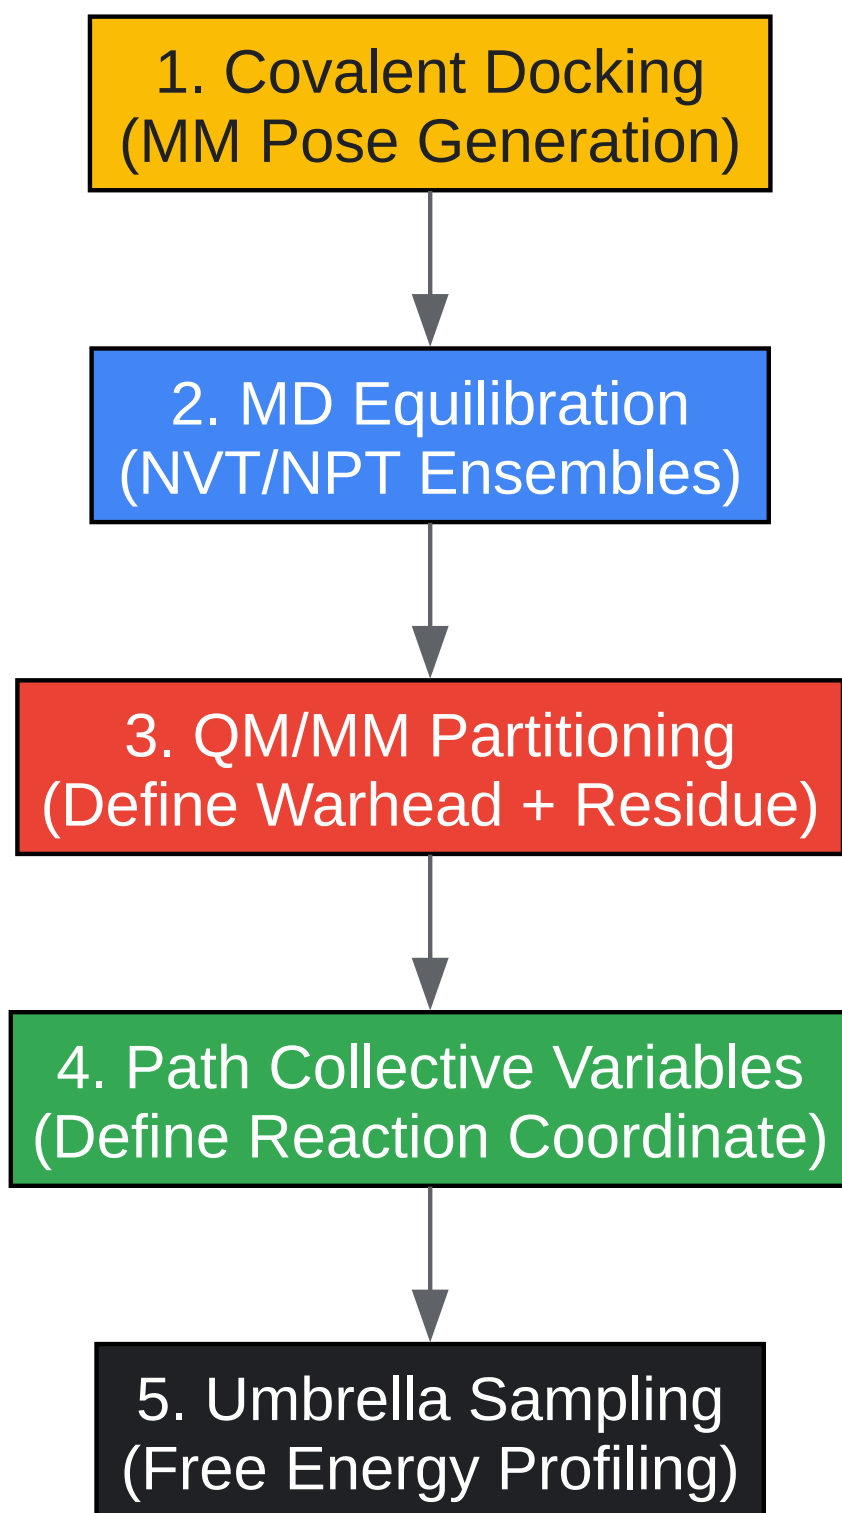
1. Covalent Docking
(MM Pose Generation)

2. MD Equilibration
(NVT/NPT Ensembles)

3. QM/MM Partitioning
(Define Warhead + Residue)

4. Path Collective Variables
(Define Reaction Coordinate)

5. Umbrella Sampling
(Free Energy Profiling)